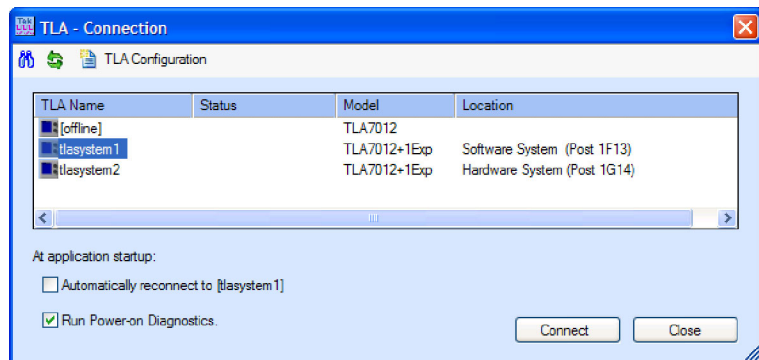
TLA - Connection

TLA Configuration

| TLA Name | Status | Model | Location |
|---|---|---|---|
| [offline] | | TLA7012 | |
| tlasystem1 | | TLA7012+1Exp | Software System (Post 1F13) |
| tlasystem2 | | TLA7012+1Exp | Hardware System (Post 1G14) |

At application startup:

Automatically reconnect to [tlasystem1]

Run Power-on Diagnostics.

Connect

Close